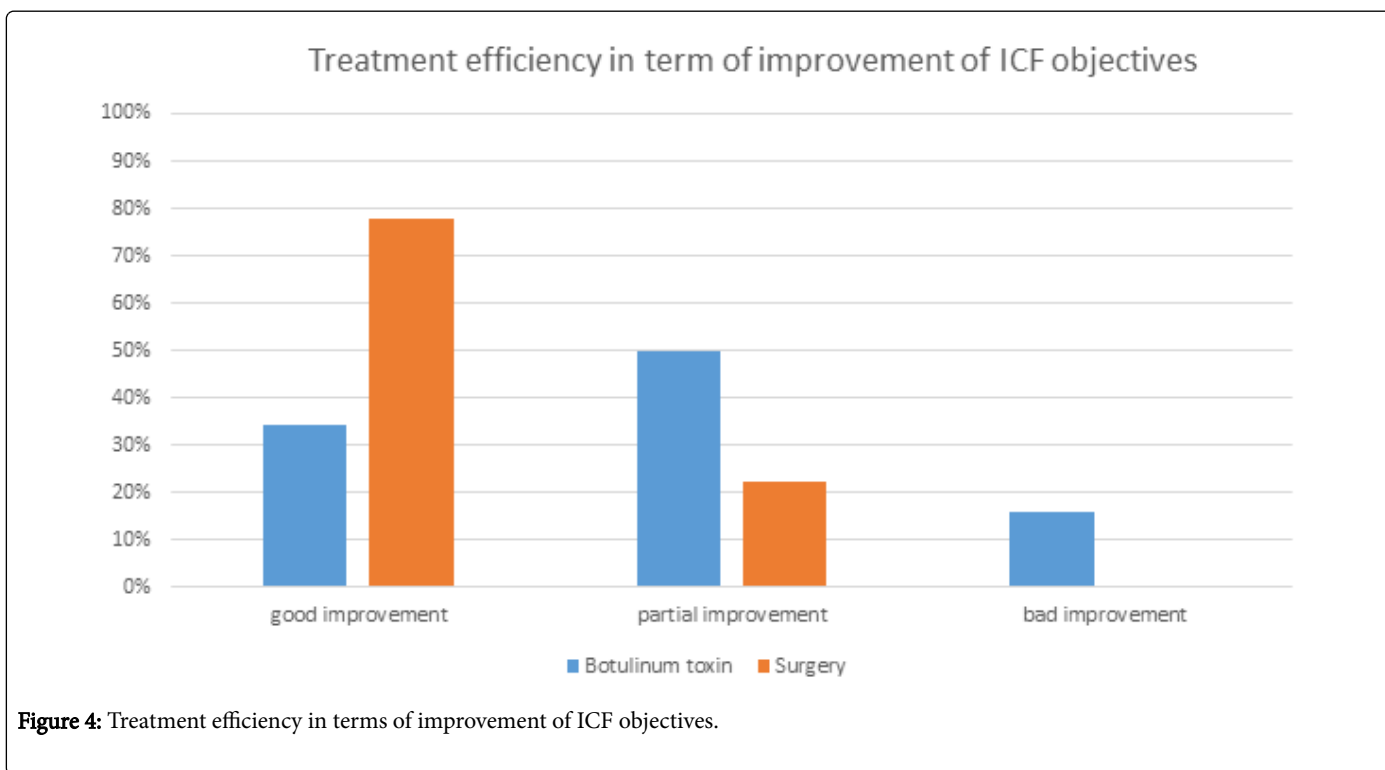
Treatment efficiency in term of improvement of ICF objectives

100%
90%
80%
70%
60%
50%
40%
30%
20%
10%
0%

good improvement
partial improvement
bad improvement

Botulinum toxin
Surgery

Figure 4: Treatment efficiency in terms of improvement of ICF objectives.